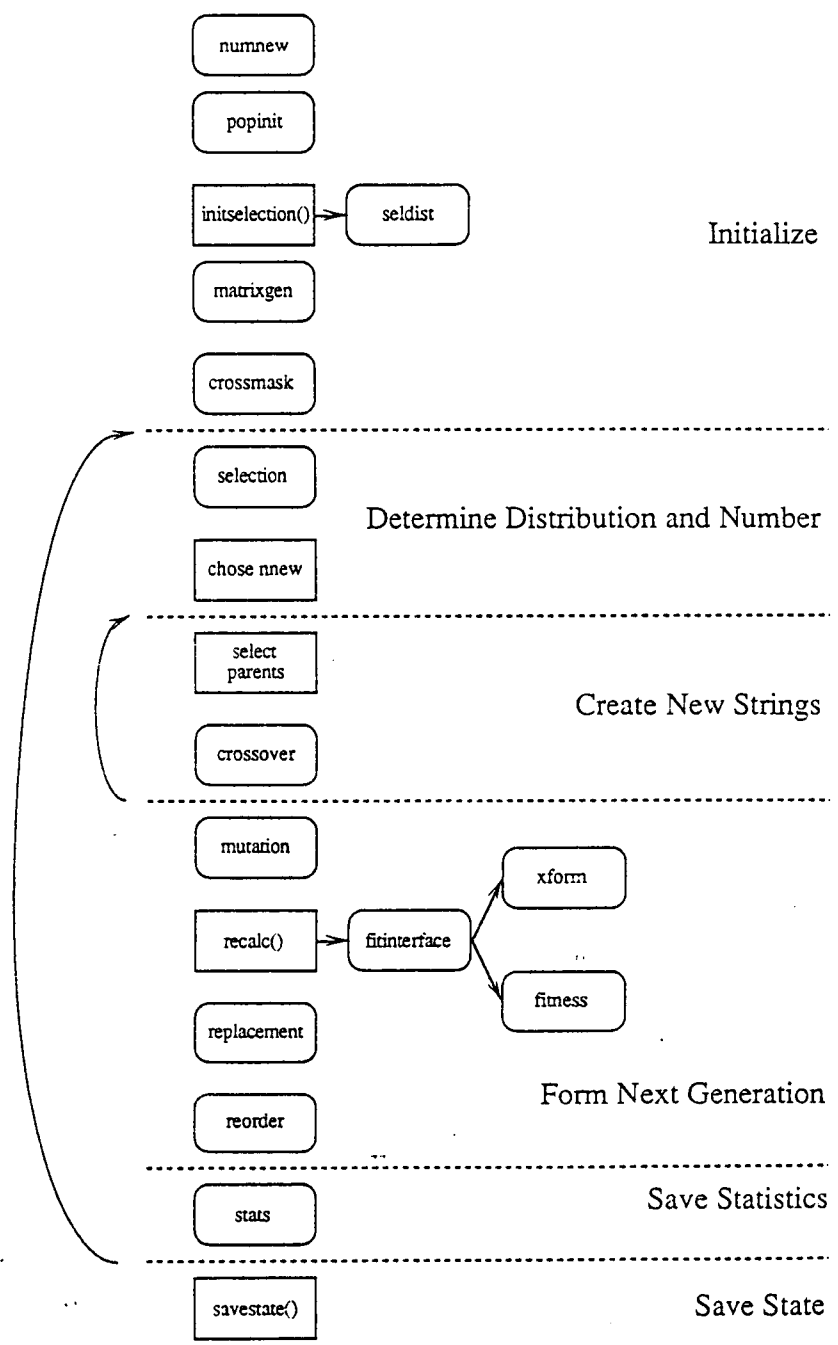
numnew

popinit

initselection()

seldist

Initialize

matrixgen

crossmask

selection

Determine Distribution and Number

chose nnew

select parents

Create New Strings

crossover

mutation

recalc()

fitinterface

xform

fitness

replacement

Form Next Generation

reorder

stats

Save Statistics

savestate()

Save State